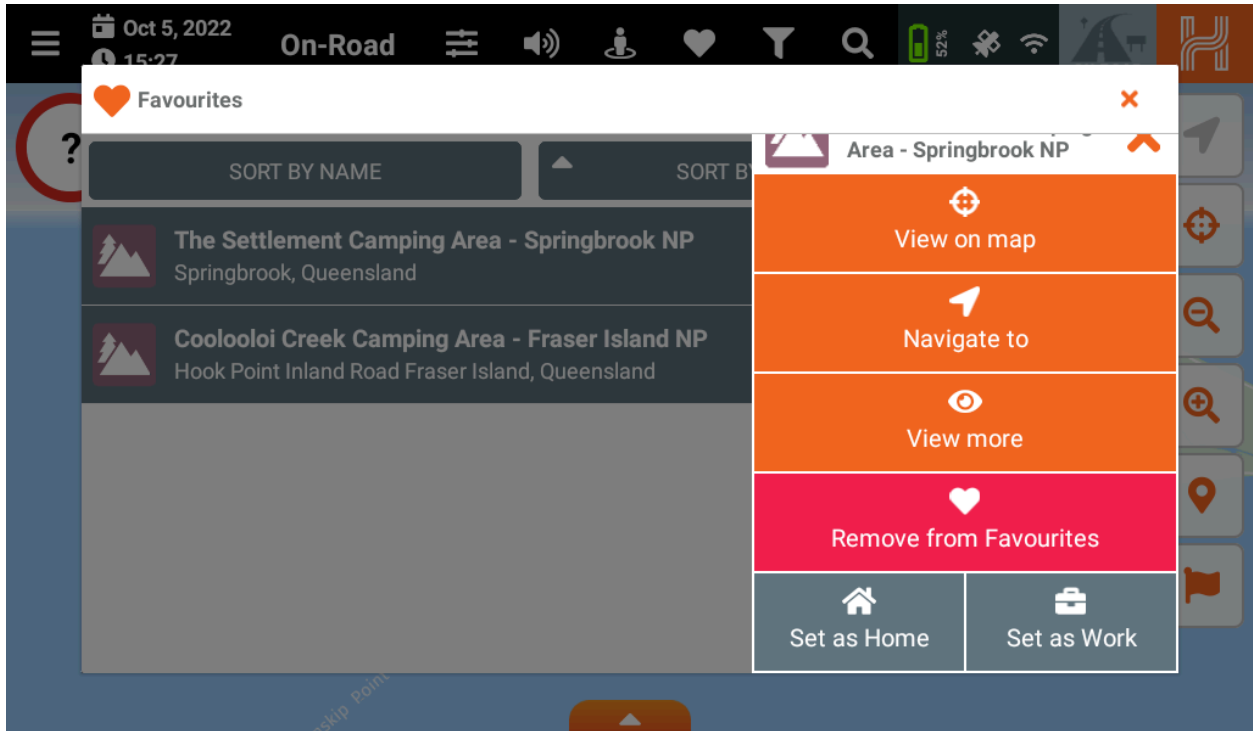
Oct 5, 2022
15:27
On-Road
52%

Favourites
×

?

SORT BY NAME
SORT B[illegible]

The Settlement Camping Area - Springbrook NP
Springbrook, Queensland

Coolooloi Creek Camping Area - Fraser Island NP
Hook Point Inland Road Fraser Island, Queensland

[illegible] Area - Springbrook NP

View on map
Navigate to
View more
Remove from Favourites
Set as Home
Set as Work

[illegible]skip Point